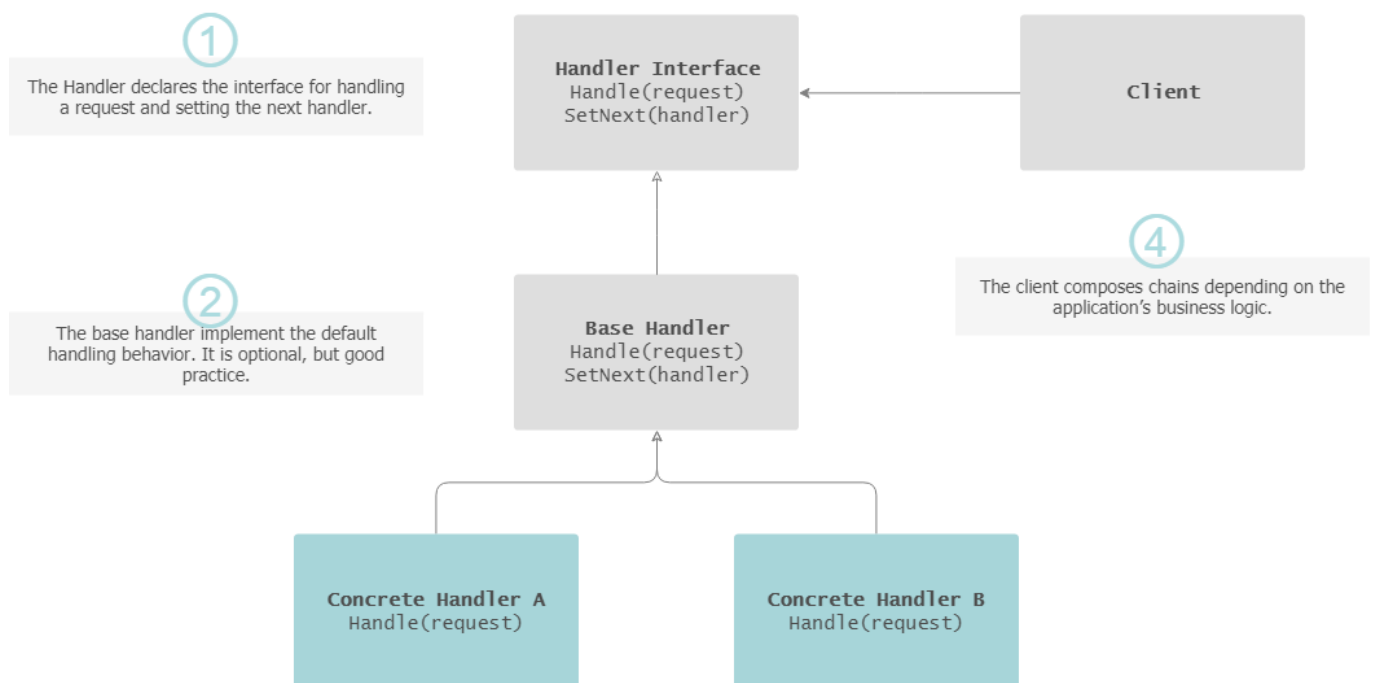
1

The Handler declares the interface for handling a request and setting the next handler.

Handler Interface
Handle(request)
SetNext(handler)

Client

2

The base handler implement the default handling behavior. It is optional, but good practice.

Base Handler
Handle(request)
SetNext(handler)

4

The client composes chains depending on the application's business logic.

Concrete Handler A
Handle(request)

Concrete Handler B
Handle(request)